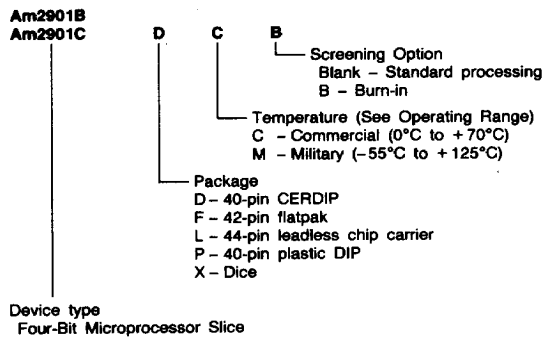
Am2901B
Am2901C D C B

Screening Option
Blank – Standard processing
B – Burn-in

Temperature (See Operating Range)
C – Commercial (0°C to +70°C)
M – Military (–55°C to +125°C)

Package
D – 40-pin CERDIP
F – 42-pin flatpak
L – 44-pin leadless chip carrier
P – 40-pin plastic DIP
X – Dice

Device type
Four-Bit Microprocessor Slice